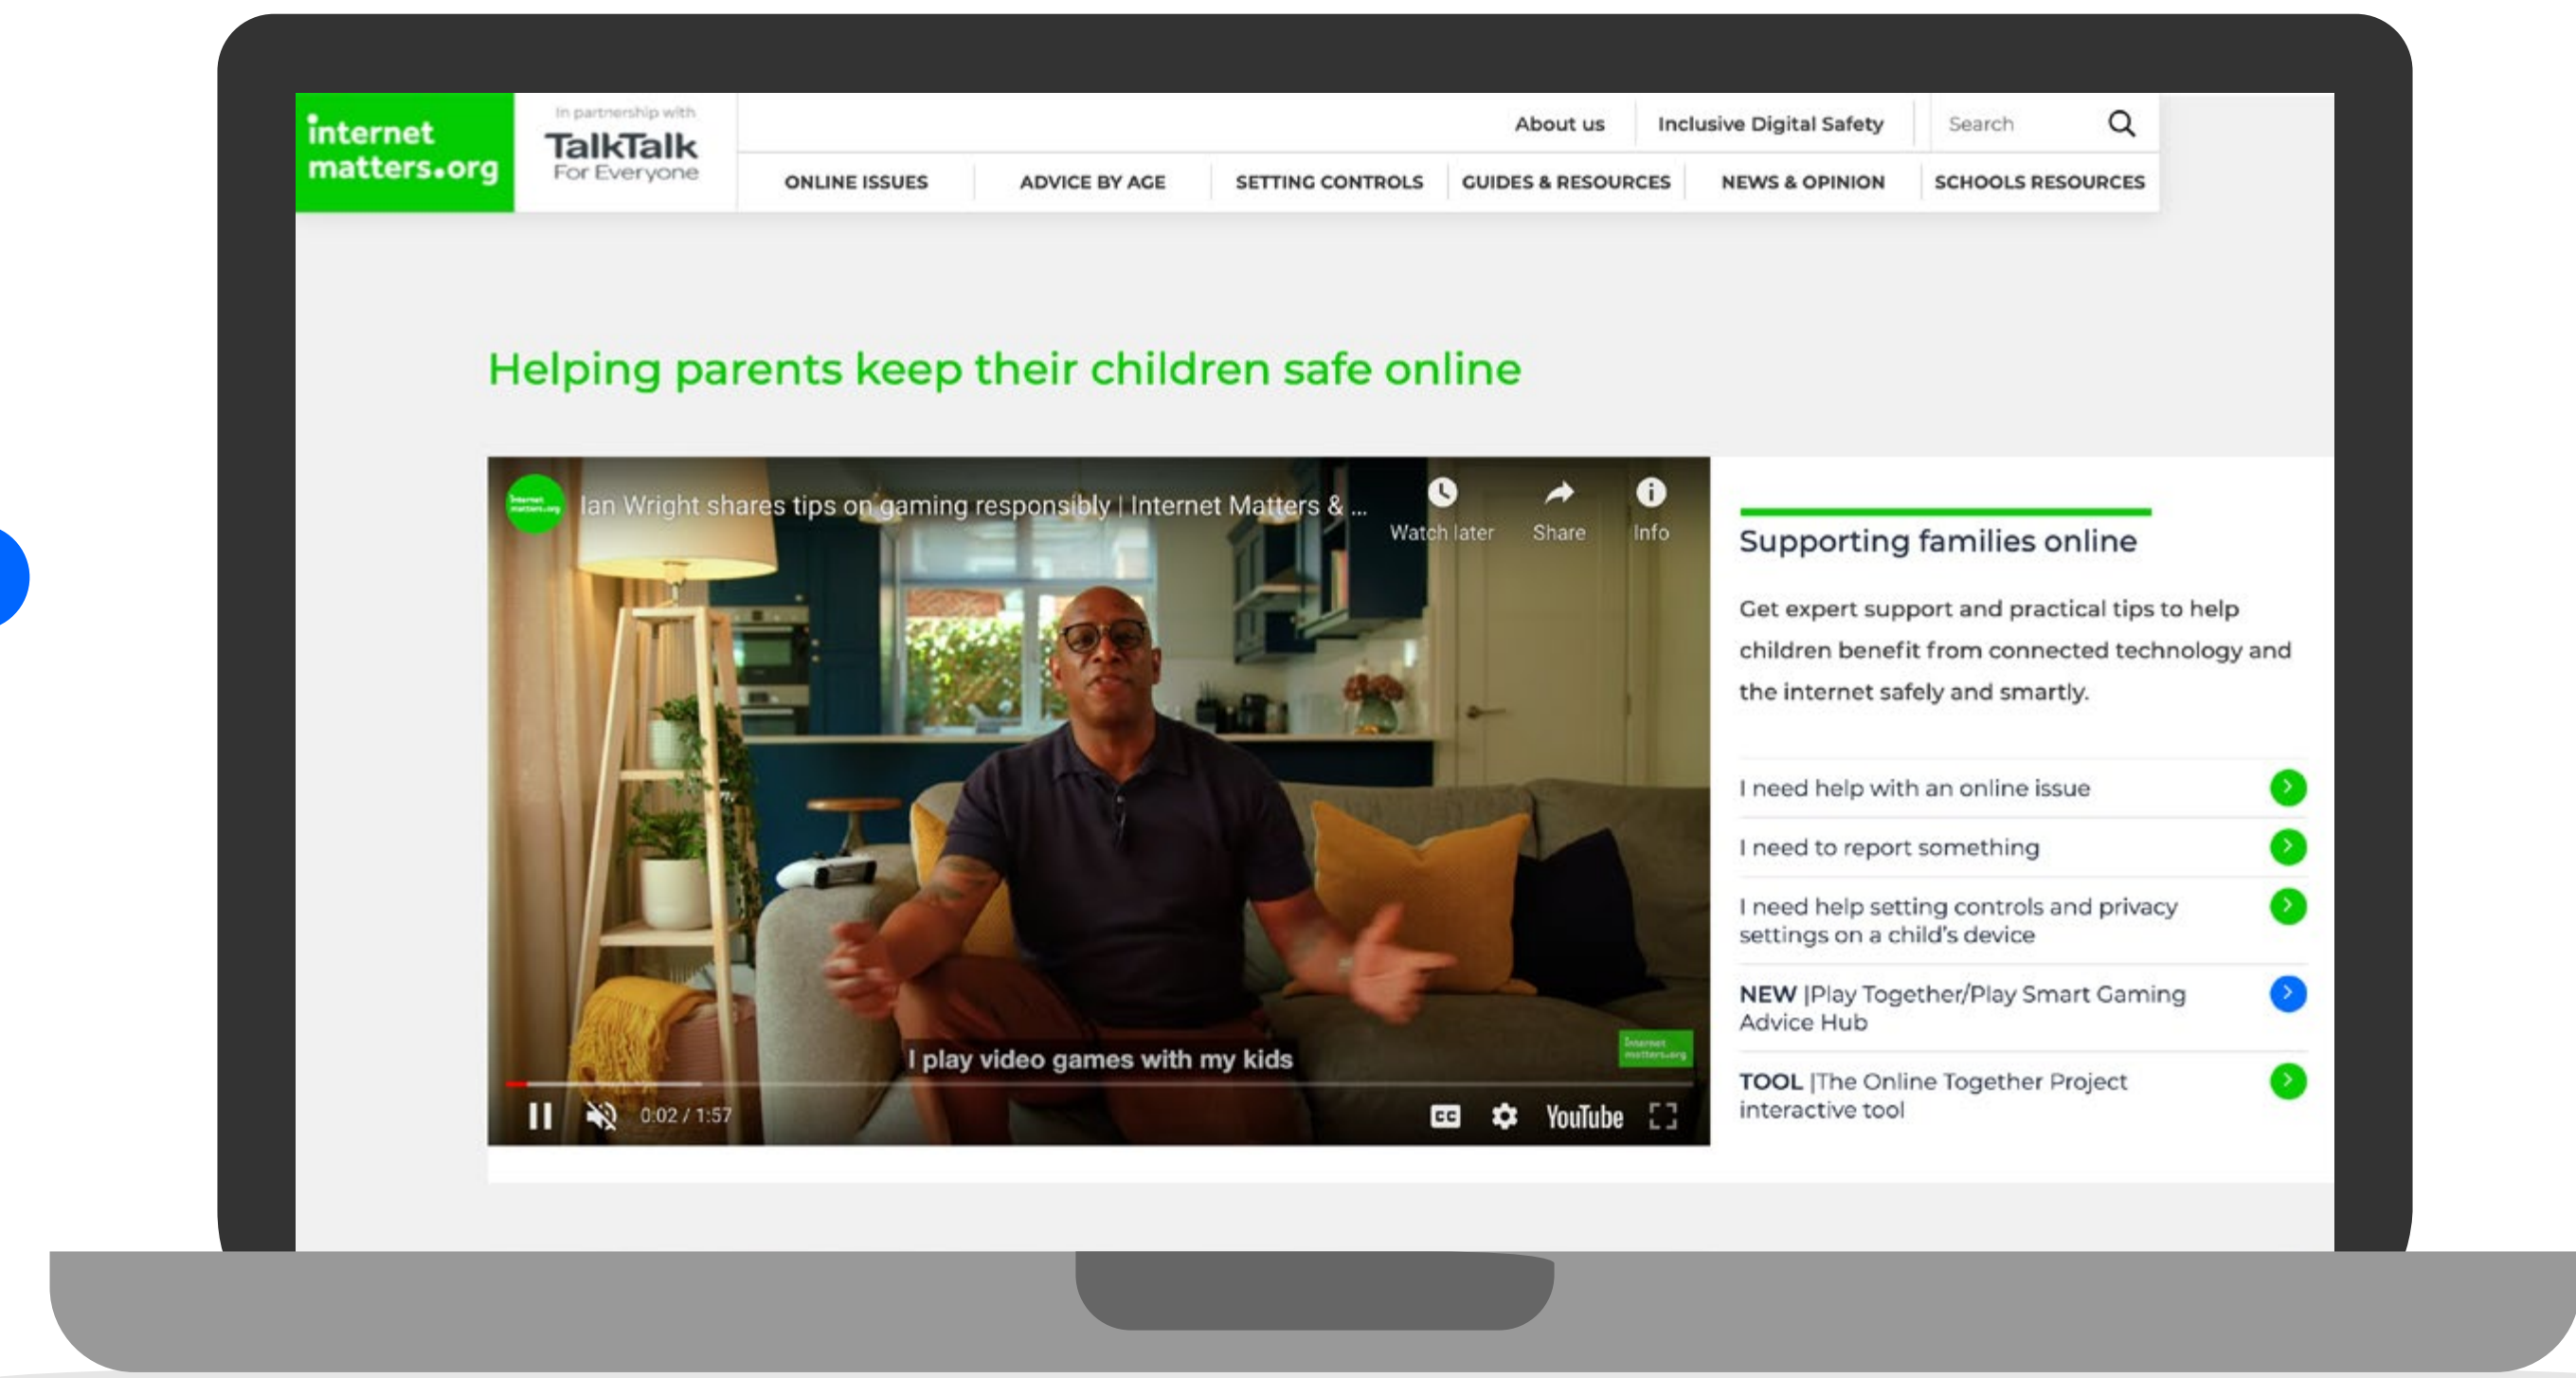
internet matters.org

In partnership with
TalkTalk
For Everyone

About us
Inclusive Digital Safety
Search

ONLINE ISSUES
ADVICE BY AGE
SETTING CONTROLS
GUIDES & RESOURCES
NEWS & OPINION
SCHOOLS RESOURCES

Helping parents keep their children safe online

Ian Wright shares tips on gaming responsibly | Internet Matters & ...
Watch later
Share
Info

I play video games with my kids

0:02 / 1:57
YouTube

Supporting families online

Get expert support and practical tips to help children benefit from connected technology and the internet safely and smartly.

I need help with an online issue

I need to report something

I need help setting controls and privacy settings on a child's device

NEW |Play Together/Play Smart Gaming Advice Hub

TOOL |The Online Together Project interactive tool